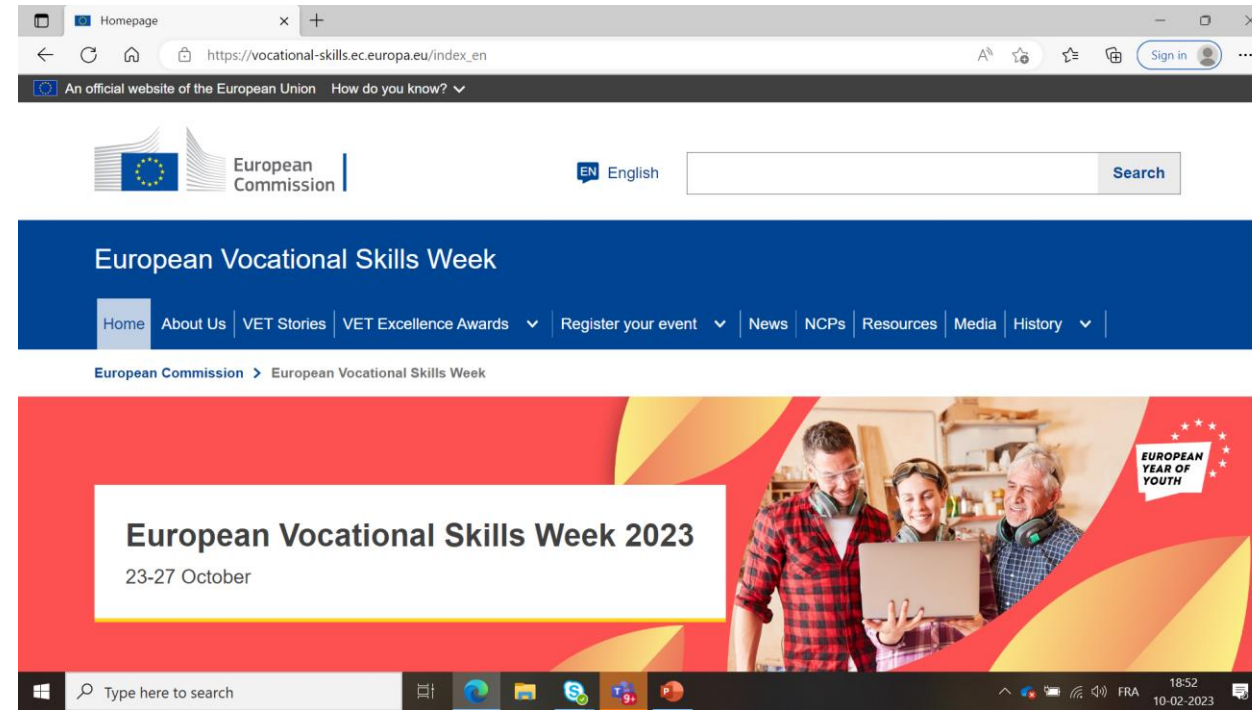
Homepage

https://vocational-skills.ec.europa.eu/index_en

Sign in

An official website of the European Union How do you know?

European Commission

EN English

Search

European Vocational Skills Week

Home | About Us | VET Stories | VET Excellence Awards | Register your event | News | NCPs | Resources | Media | History

European Commission > European Vocational Skills Week

European Vocational Skills Week 2023

23-27 October

EUROPEAN YEAR OF YOUTH

Type here to search

9+

FRA 18:52 10-02-2023